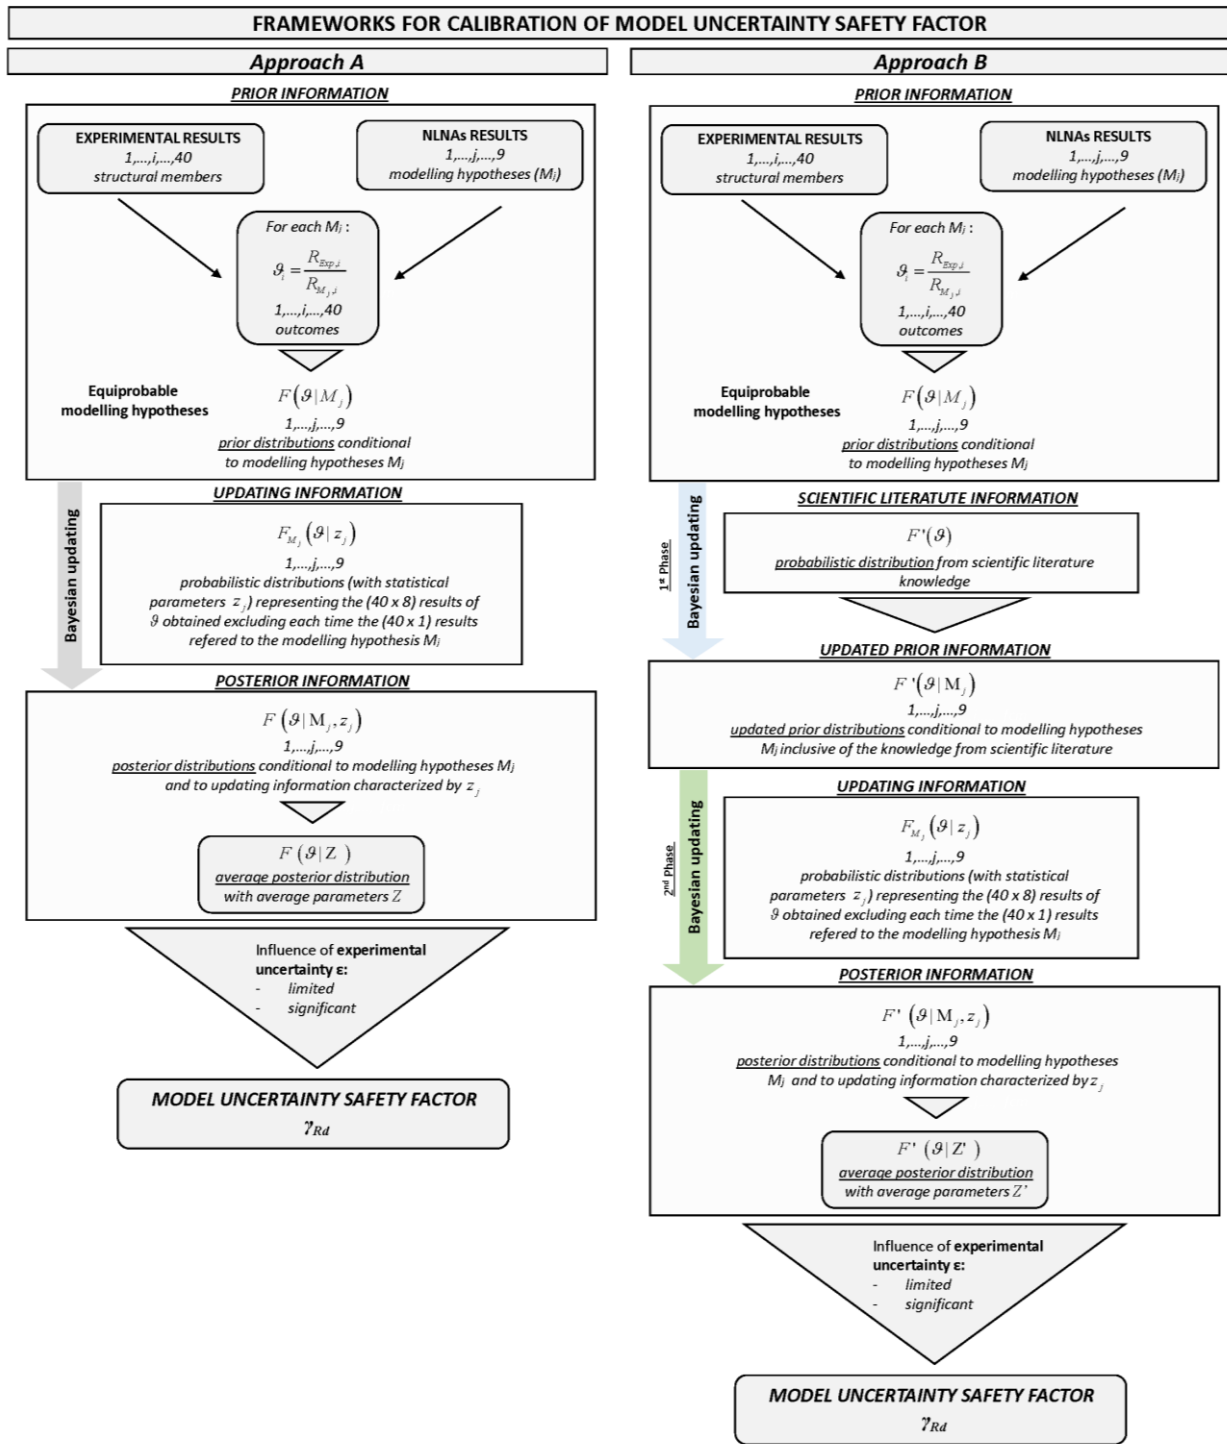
FRAMEWORKS FOR CALIBRATION OF MODEL UNCERTAINTY SAFETY FACTOR

Approach A

PRIOR INFORMATION

EXPERIMENTAL RESULTS
1,...,i,...,40
structural members

NLNAs RESULTS
1,...,j,...,9
modelling hypotheses ($M_j$)

For each $M_j$ :
$\vartheta_i = \frac{R_{Exp,i}}{R_{M_j,i}}$
1,...,i,...,40
outcomes

Equiprobable modelling hypotheses

$F(\vartheta|M_j)$
1,...,j,...,9
prior distributions conditional to modelling hypotheses $M_j$

Bayesian updating

UPDATING INFORMATION

$F_{M_j}(\vartheta|z_j)$
1,...,j,...,9
probabilistic distributions (with statistical parameters $z_j$) representing the (40 x 8) results of $\vartheta$ obtained excluding each time the (40 x 1) results refered to the modelling hypothesis $M_j$

POSTERIOR INFORMATION

$F(\vartheta|M_j, z_j)$
1,...,j,...,9
posterior distributions conditional to modelling hypotheses $M_j$ and to updating information characterized by $z_j$

$F(\vartheta|Z)$
average posterior distribution with average parameters $Z$

Influence of experimental uncertainty ε:
- limited
- significant

MODEL UNCERTAINTY SAFETY FACTOR
$\gamma_{Rd}$

Approach B

PRIOR INFORMATION

EXPERIMENTAL RESULTS
1,...,i,...,40
structural members

NLNAs RESULTS
1,...,j,...,9
modelling hypotheses ($M_j$)

For each $M_j$ :
$\vartheta_i = \frac{R_{Exp,i}}{R_{M_j,i}}$
1,...,i,...,40
outcomes

Equiprobable modelling hypotheses

$F(\vartheta|M_j)$
1,...,j,...,9
prior distributions conditional to modelling hypotheses $M_j$

1st Phase
Bayesian updating

SCIENTIFIC LITERATUTE INFORMATION

$F'(\vartheta)$
probabilistic distribution from scientific literature knowledge

UPDATED PRIOR INFORMATION

$F'(\vartheta|M_j)$
1,...,j,...,9
updated prior distributions conditional to modelling hypotheses $M_j$ inclusive of the knowledge from scientific literature

2nd Phase
Bayesian updating

UPDATING INFORMATION

$F_{M_j}(\vartheta|z_j)$
1,...,j,...,9
probabilistic distributions (with statistical parameters $z_j$) representing the (40 x 8) results of $\vartheta$ obtained excluding each time the (40 x 1) results refered to the modelling hypothesis $M_j$

POSTERIOR INFORMATION

$F'(\vartheta|M_j, z_j)$
1,...,j,...,9
posterior distributions conditional to modelling hypotheses $M_j$ and to updating information characterized by $z_j$

$F'(\vartheta|Z')$
average posterior distribution with average parameters $Z'$

Influence of experimental uncertainty ε:
- limited
- significant

MODEL UNCERTAINTY SAFETY FACTOR
$\gamma_{Rd}$